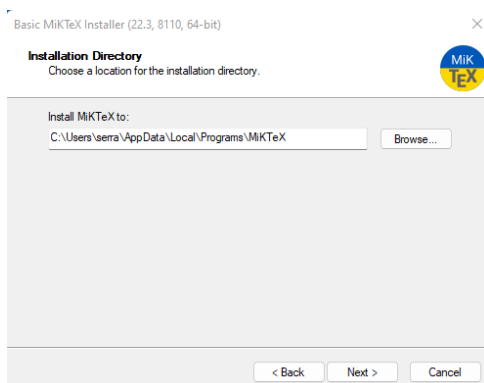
Basic MiKTeX Installer (22.3, 8110, 64-bit)

Installation Directory
Choose a location for the installation directory.

MiK TEX

Install MiKTeX to:

C:\Users\serra\AppData\Local\Programs\MiKTeX

Browse...

< Back

Next >

Cancel